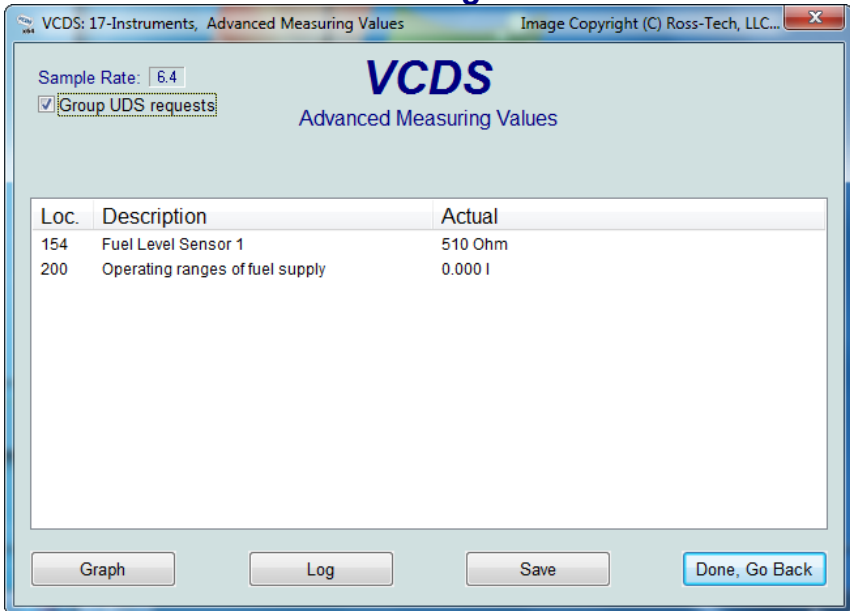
VCDS: 17-Instruments, Advanced Measuring Values

Image Copyright (C) Ross-Tech, LLC...

Sample Rate: 6.4

Group UDS requests

VCDS

Advanced Measuring Values

| Loc. | Description | Actual |
|---|---|---|
| 154 | Fuel Level Sensor 1 | 510 Ohm |
| 200 | Operating ranges of fuel supply | 0.000 l |

Graph

Log

Save

Done, Go Back